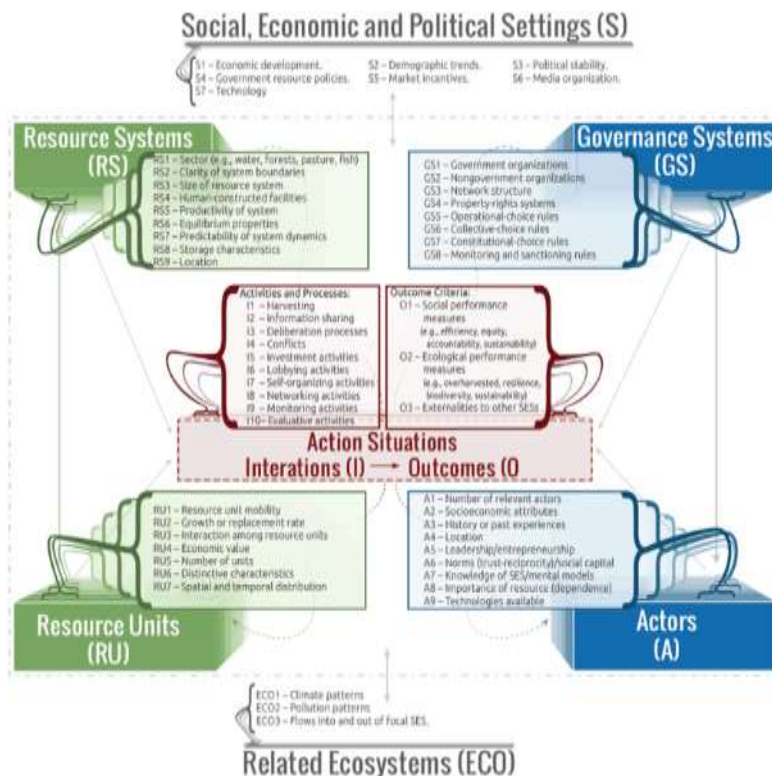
Social, Economic and Political Settings (S)

S1 – Economic development. S2 – Demographic trends. S3 – Political stability.
S4 – Government resource policies. S5 – Market incentives. S6 – Media organization.
S7 – Technology

Resource Systems (RS)

RS1 – Sector (e.g., water, forests, pasture, fish)
RS2 – Clarity of system boundaries
RS3 – Size of resource system
RS4 – Human-constructed facilities
RS5 – Productivity of system
RS6 – Equilibrium properties
RS7 – Predictability of system dynamics
RS8 – Storage characteristics
RS9 – Location

Governance Systems (GS)

GS1 – Government organizations
GS2 – Nongovernment organizations
GS3 – Network structure
GS4 – Property-rights systems
GS5 – Operational-choice rules
GS6 – Collective-choice rules
GS7 – Constitutional-choice rules
GS8 – Monitoring and sanctioning rules

Activities and Processes:
I1 – Harvesting
I2 – Information sharing
I3 – Deliberation processes
I4 – Conflicts
I5 – Investment activities
I6 – Lobbying activities
I7 – Self-organizing activities
I8 – Networking activities
I9 – Monitoring activities
I10 – Evaluative activities

Outcome Criteria:
O1 – Social performance measures (e.g., efficiency, equity, accountability, sustainability)
O2 – Ecological performance measures (e.g., overharvested, resilience, biodiversity, sustainability)
O3 – Externalities to other SESs

Action Situations
Interations (I) ⟶ Outcomes (O)

RU1 – Resource unit mobility
RU2 – Growth or replacement rate
RU3 – Interaction among resource units
RU4 – Economic value
RU5 – Number of units
RU6 – Distinctive characteristics
RU7 – Spatial and temporal distribution

A1 – Number of relevant actors
A2 – Socioeconomic attributes
A3 – History or past experiences
A4 – Location
A5 – Leadership/entrepreneurship
A6 – Norms (trust-reciprocity)/social capital
A7 – Knowledge of SES/mental models
A8 – Importance of resource (dependence)
A9 – Technologies available

Resource Units (RU)

Actors (A)

ECO1 – Climate patterns
ECO2 – Pollution patterns
ECO3 – Flows into and out of focal SES.

Related Ecosystems (ECO)